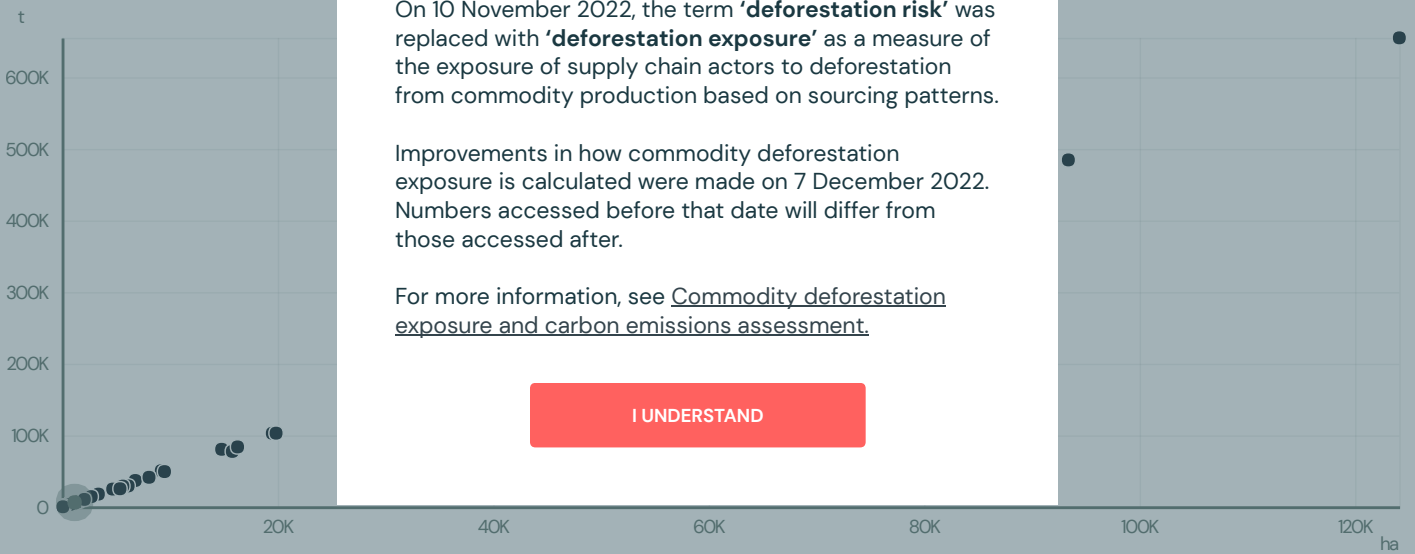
t

600K

500K

400K

300K

200K

100K

0

20K

40K

60K

80K

100K

120K

ha

On 10 November 2022, the term **'deforestation risk'** was replaced with **'deforestation exposure'** as a measure of the exposure of supply chain actors to deforestation from commodity production based on sourcing patterns.

Improvements in how commodity deforestation exposure is calculated were made on 7 December 2022. Numbers accessed before that date will differ from those accessed after.

For more information, see Commodity deforestation exposure and carbon emissions assessment.

I UNDERSTAND